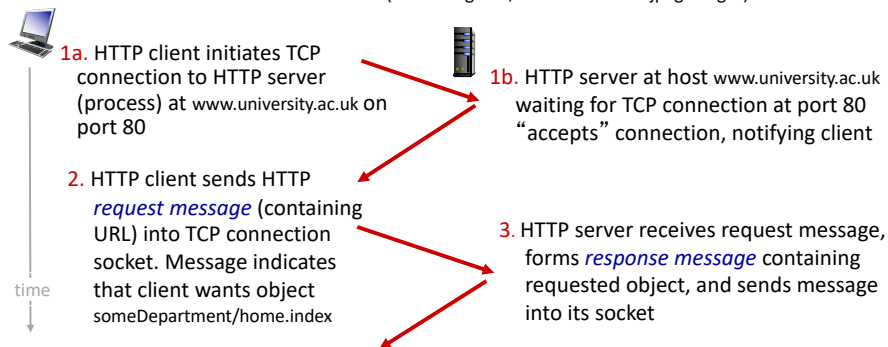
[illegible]

1a. HTTP client initiates TCP connection to HTTP server (process) at www.university.ac.uk on port 80

1b. HTTP server at host www.university.ac.uk waiting for TCP connection at port 80 “accepts” connection, notifying client

2. HTTP client sends HTTP *request message* (containing URL) into TCP connection socket. Message indicates that client wants object someDepartment/home.index

3. HTTP server receives request message, forms *response message* containing requested object, and sends message into its socket

time